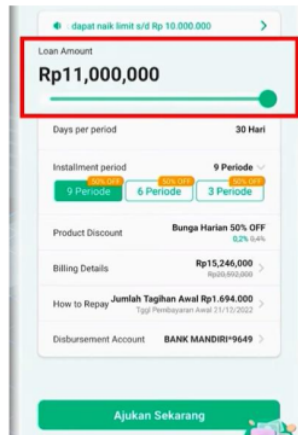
dapat naik limit s/d Rp 10.000.000 >

Loan Amount

Rp11,000,000

Days per period 30 Hari

Installment period 9 Periode

50% OFF 9 Periode

50% OFF 6 Periode

50% OFF 3 Periode

Product Discount Bunga Harian 50% OFF

0,2% 0,4%

Billing Details Rp15,246,000

Rp20,592,000

How to Repay Jumlah Tagihan Awal Rp1.694.000

Tggl Pembayaran Awal 21/12/2022

Disbursement Account BANK MANDIRI*9649

Ajukan Sekarang